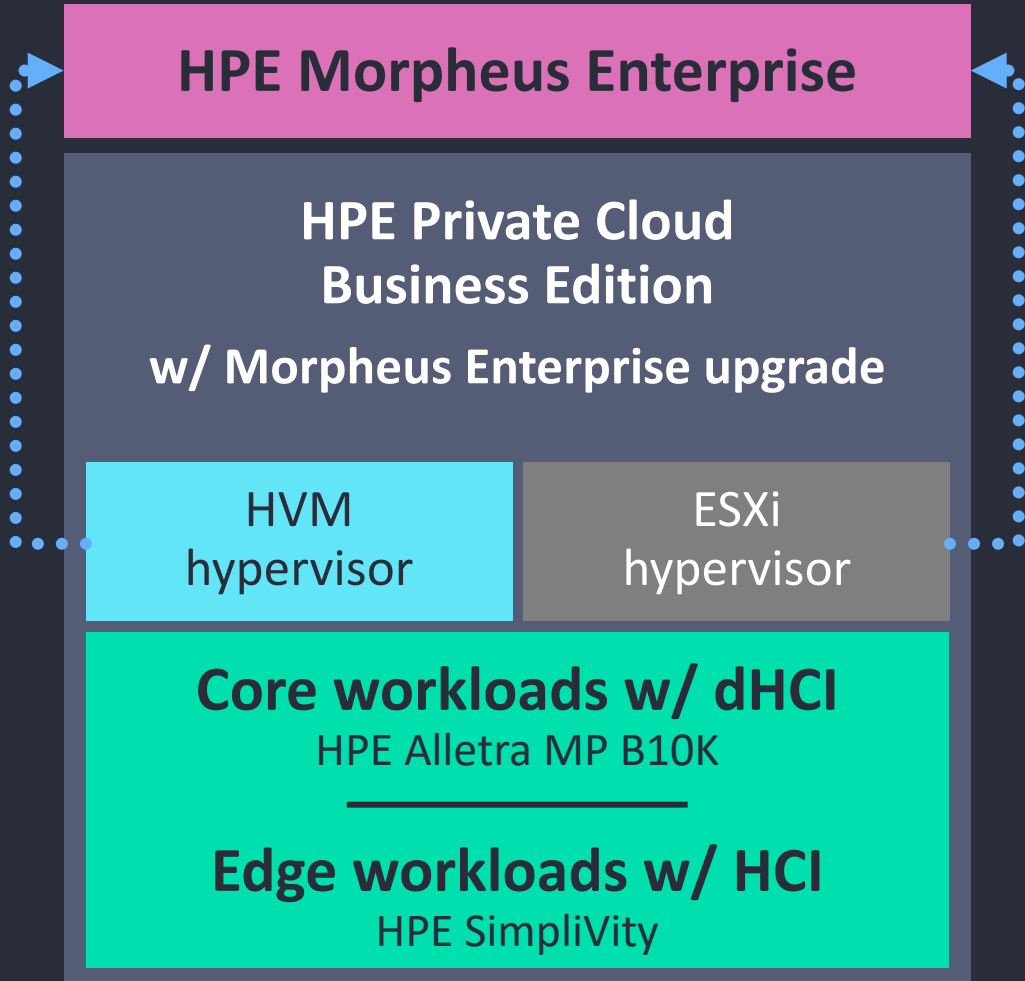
HPE Morpheus Enterprise

HPE Private Cloud Business Edition

w/ Morpheus Enterprise upgrade

HVM hypervisor

ESXi hypervisor

Core workloads w/ dHCI
HPE Alletra MP B10K

Edge workloads w/ HCI
HPE SimpliVity